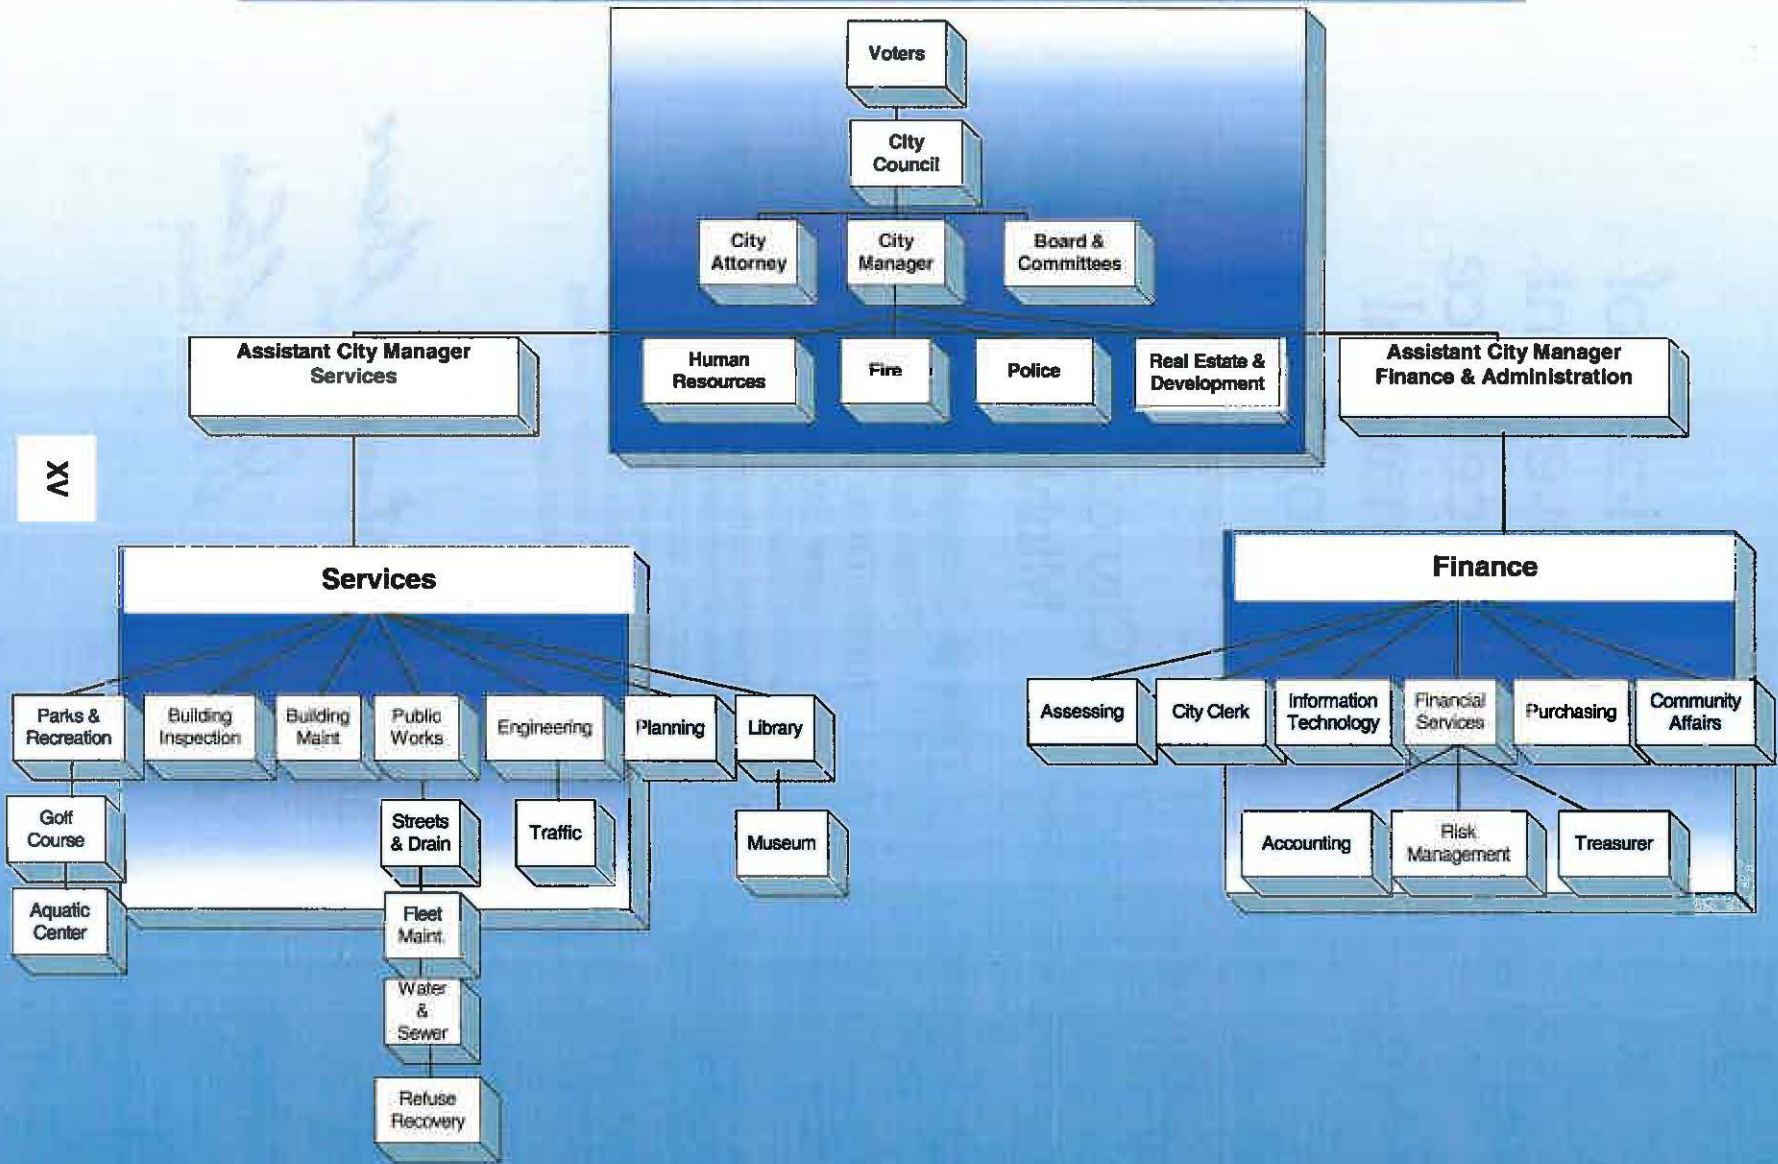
Voters

City Council

City Attorney

City Manager

Board & Committees

Human Resources

Fire

Police

Real Estate & Development

Assistant City Manager Services

Assistant City Manager Finance & Administration

XV

Services

Parks & Recreation

Building Inspection

Building Maint

Public Works

Engineering

Planning

Library

Golf Course

Aquatic Center

Streets & Drain

Fleet Maint.

Water & Sewer

Refuse Recovery

Traffic

Museum

Finance

Assessing

City Clerk

Information Technology

Financial Services

Purchasing

Community Affairs

Accounting

Risk Management

Treasurer